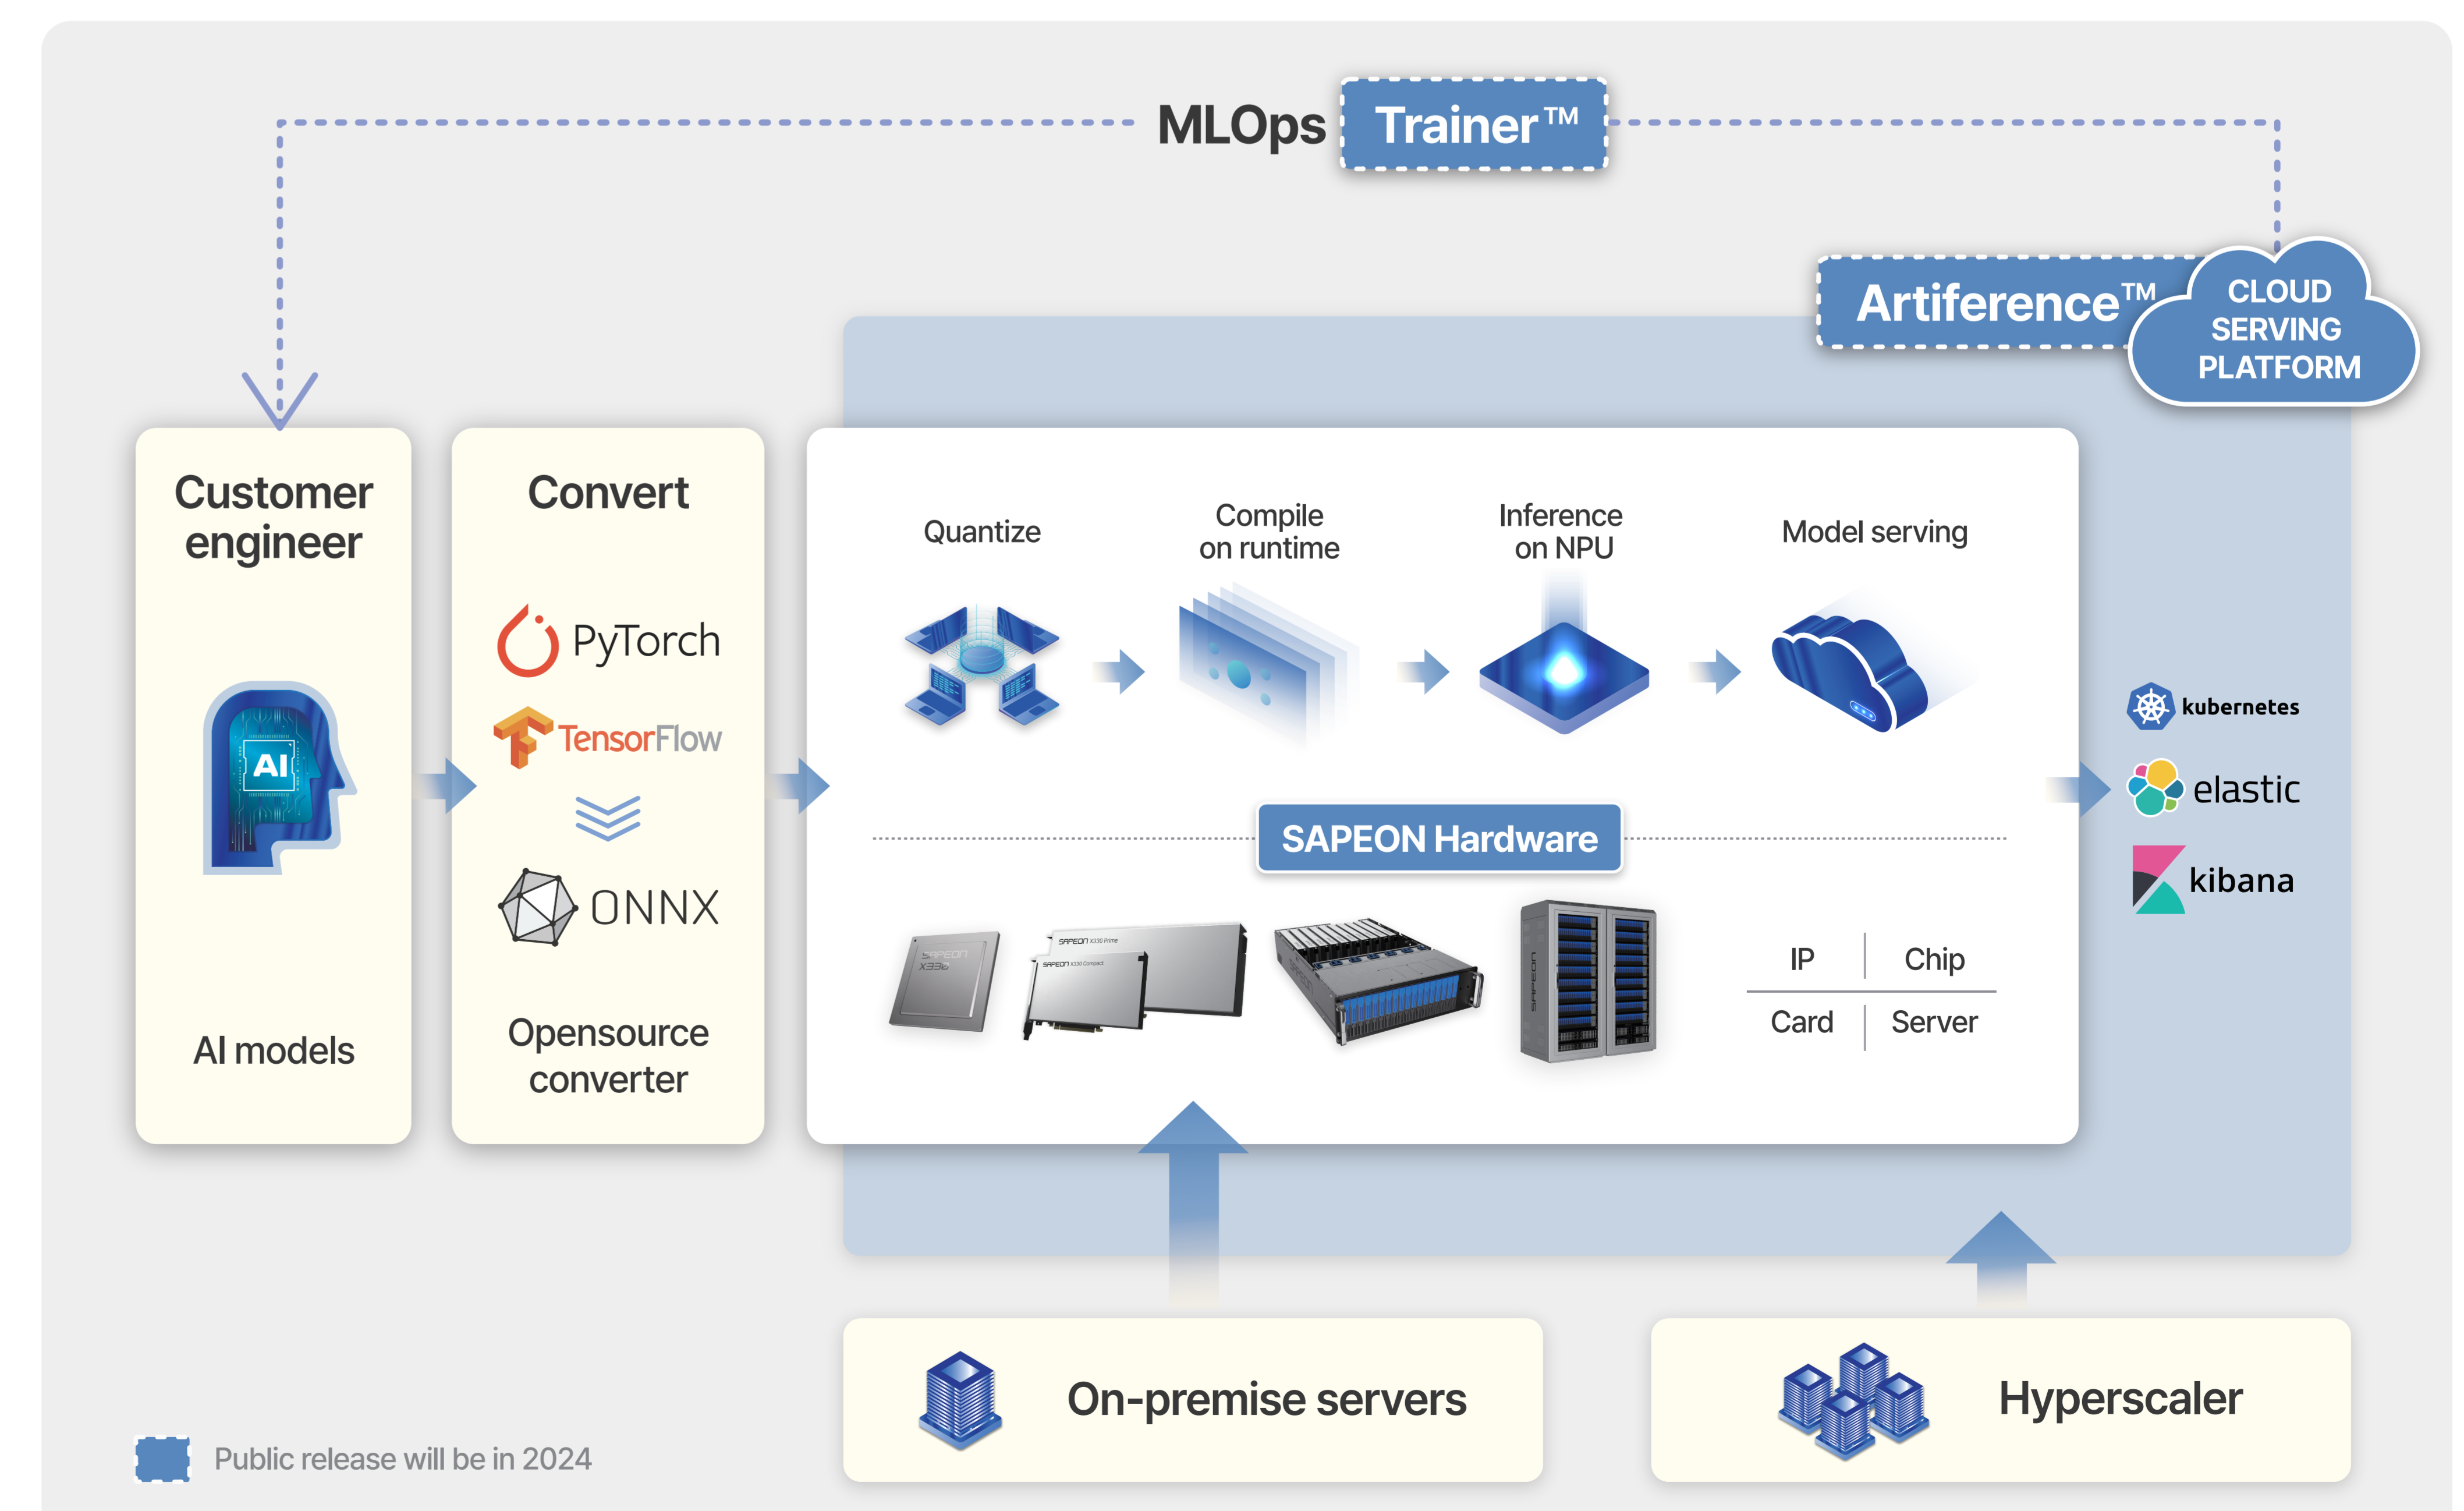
MLOps Trainer™

Artiference™

CLOUD SERVING PLATFORM

Customer engineer

AI

AI models

Convert

PyTorch

TensorFlow

ONNX

Opensource converter

Quantize

Compile on runtime

Inference on NPU

Model serving

SAPEON Hardware

| IP | Chip |
|---|---|
| Card | Server |

kubernetes

elastic

kibana

On-premise servers

Hyperscaler

Public release will be in 2024